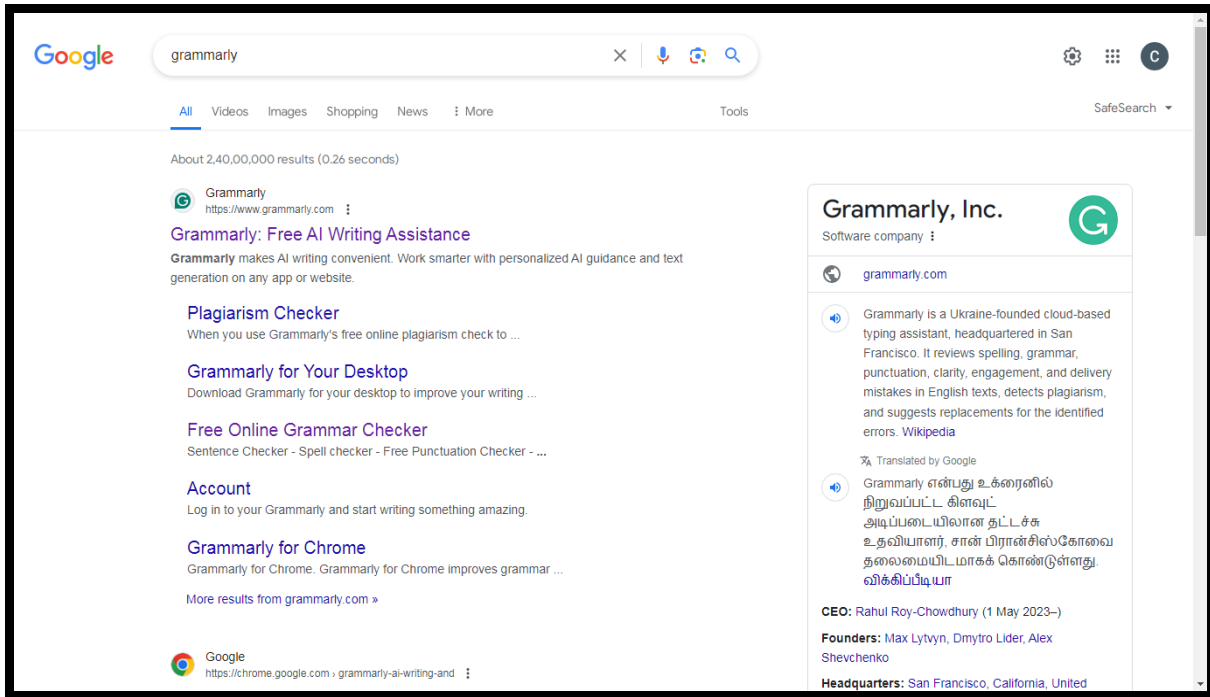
Google

grammarly

All Videos Images Shopping News ⋮ More Tools

SafeSearch

About 2,40,00,000 results (0.26 seconds)

Grammarly
https://www.grammarly.com

Grammarly: Free AI Writing Assistance

Grammarly makes AI writing convenient. Work smarter with personalized AI guidance and text generation on any app or website.

Plagiarism Checker
When you use Grammarly's free online plagiarism check to ...

Grammarly for Your Desktop
Download Grammarly for your desktop to improve your writing ...

Free Online Grammar Checker
Sentence Checker - Spell checker - Free Punctuation Checker - ...

Account
Log in to your Grammarly and start writing something amazing.

Grammarly for Chrome
Grammarly for Chrome. Grammarly for Chrome improves grammar ...

More results from grammarly.com »

Google
https://chrome.google.com › grammarly-ai-writing-and

Grammarly, Inc.
Software company

grammarly.com

Grammarly is a Ukraine-founded cloud-based typing assistant, headquartered in San Francisco. It reviews spelling, grammar, punctuation, clarity, engagement, and delivery mistakes in English texts, detects plagiarism, and suggests replacements for the identified errors. Wikipedia

Translated by Google

Grammarly என்பது உக்ரைனில் நிறுவப்பட்ட கிளவுட் அடிப்படையிலான தட்டச்சு உதவியாளர், சான் பிரான்சிஸ்கோவை தலைமையிடமாகக் கொண்டுள்ளது. விக்கிப்பீடியா

CEO: Rahul Roy-Chowdhury (1 May 2023–)

Founders: Max Lytvyn, Dmytro Lider, Alex Shevchenko

Headquarters: San Francisco, California, United